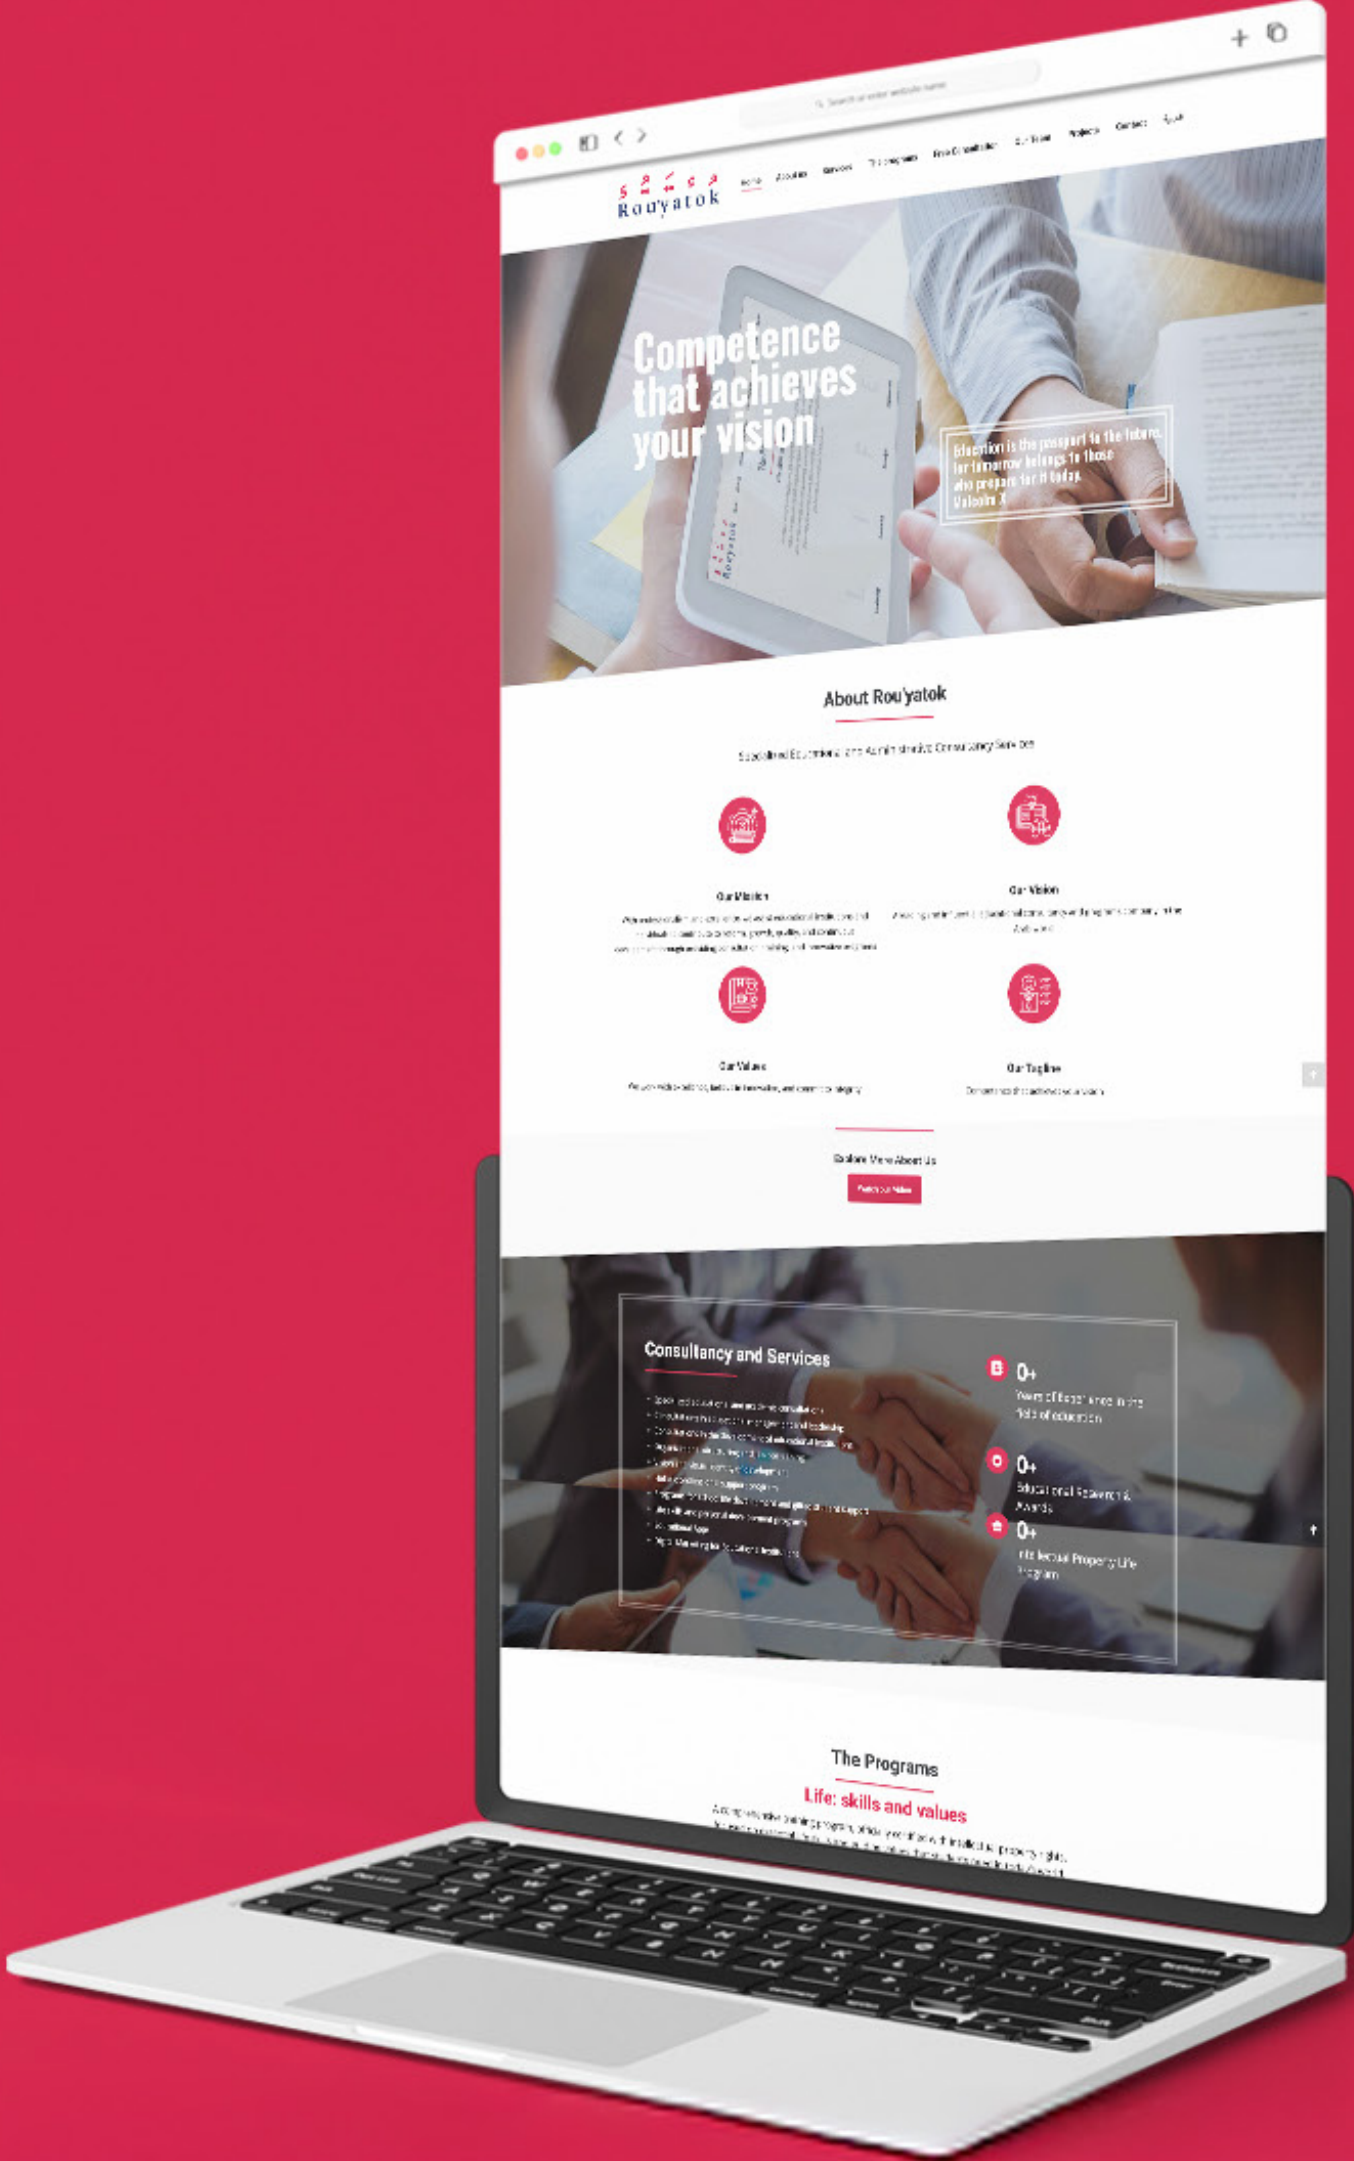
Rou'yatok

Home About us Services Programs Free Consultation Our Team Projects Contact

Competence that achieves your vision

Education is the passport to the future, for tomorrow belongs to those who prepare for it today. Malcolm X

About Rou'yatok

Specialized Educational and Administrative Consultancy Services

Our Mission

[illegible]

Our Vision

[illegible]

Our Values

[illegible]

Our Tagline

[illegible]

Explore More About Us

Watch our Video

Consultancy and Services

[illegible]

0+
Years of Experience in the field of education

0+
Educational Research Awards

0+
Intellectual Property Life Program

The Programs

Life: skills and values

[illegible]